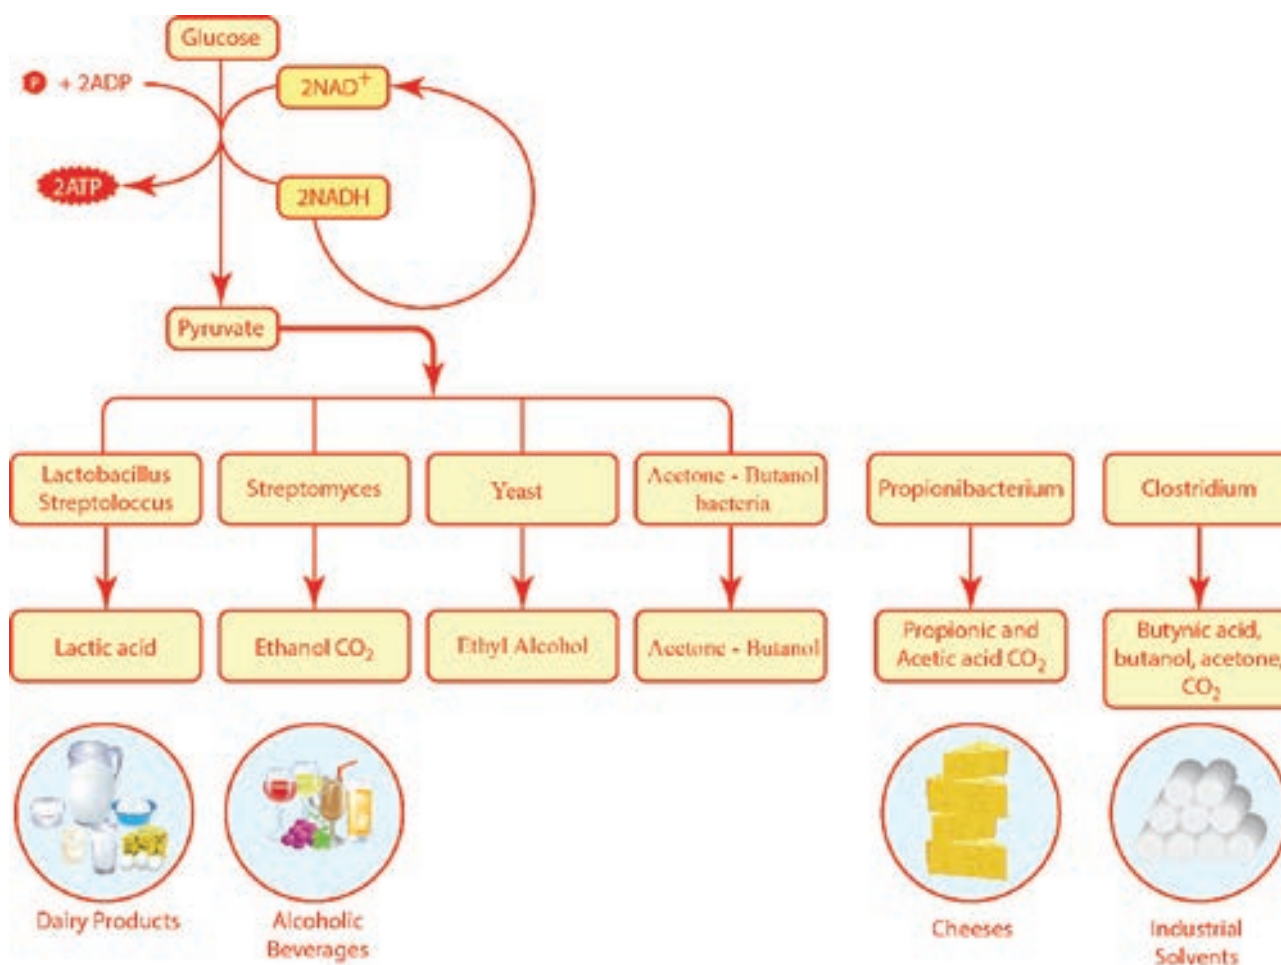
Glucose

P + 2ADP

$2NAD^+$

2ATP

2NADH

Pyruvate

Lactobacillus Streptoloccus

Streptomyces

Yeast

Acetone - Butanol bacteria

Propionibacterium

Clostridium

Lactic acid

Ethanol $CO_2$

Ethyl Alcohol

Acetone - Butanol

Propionic and Acetic acid $CO_2$

Butynic acid, butanol, acetone, $CO_2$

Dairy Products

Alcoholic Beverages

Cheeses

Industrial Solvents